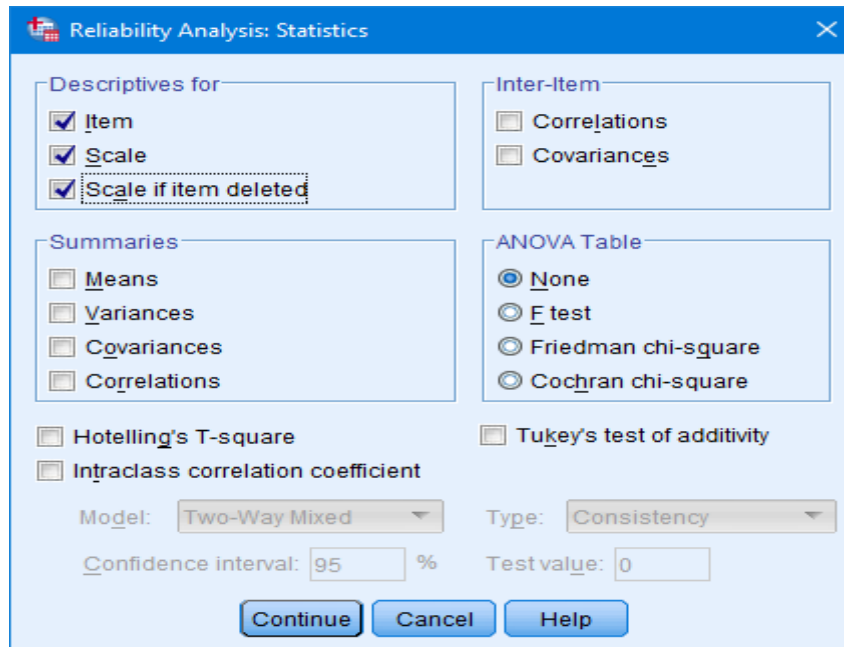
Reliability Analysis: Statistics

Descriptives for
Item
Scale
Scale if item deleted

Inter-Item
Correlations
Covariances

Summaries
Means
Variances
Covariances
Correlations

ANOVA Table
None
F test
Friedman chi-square
Cochran chi-square

Hotelling's T-square
Tukey's test of additivity
Intraclass correlation coefficient

Model: Two-Way Mixed
Type: Consistency
Confidence interval: 95 %
Test value: 0

Continue
Cancel
Help